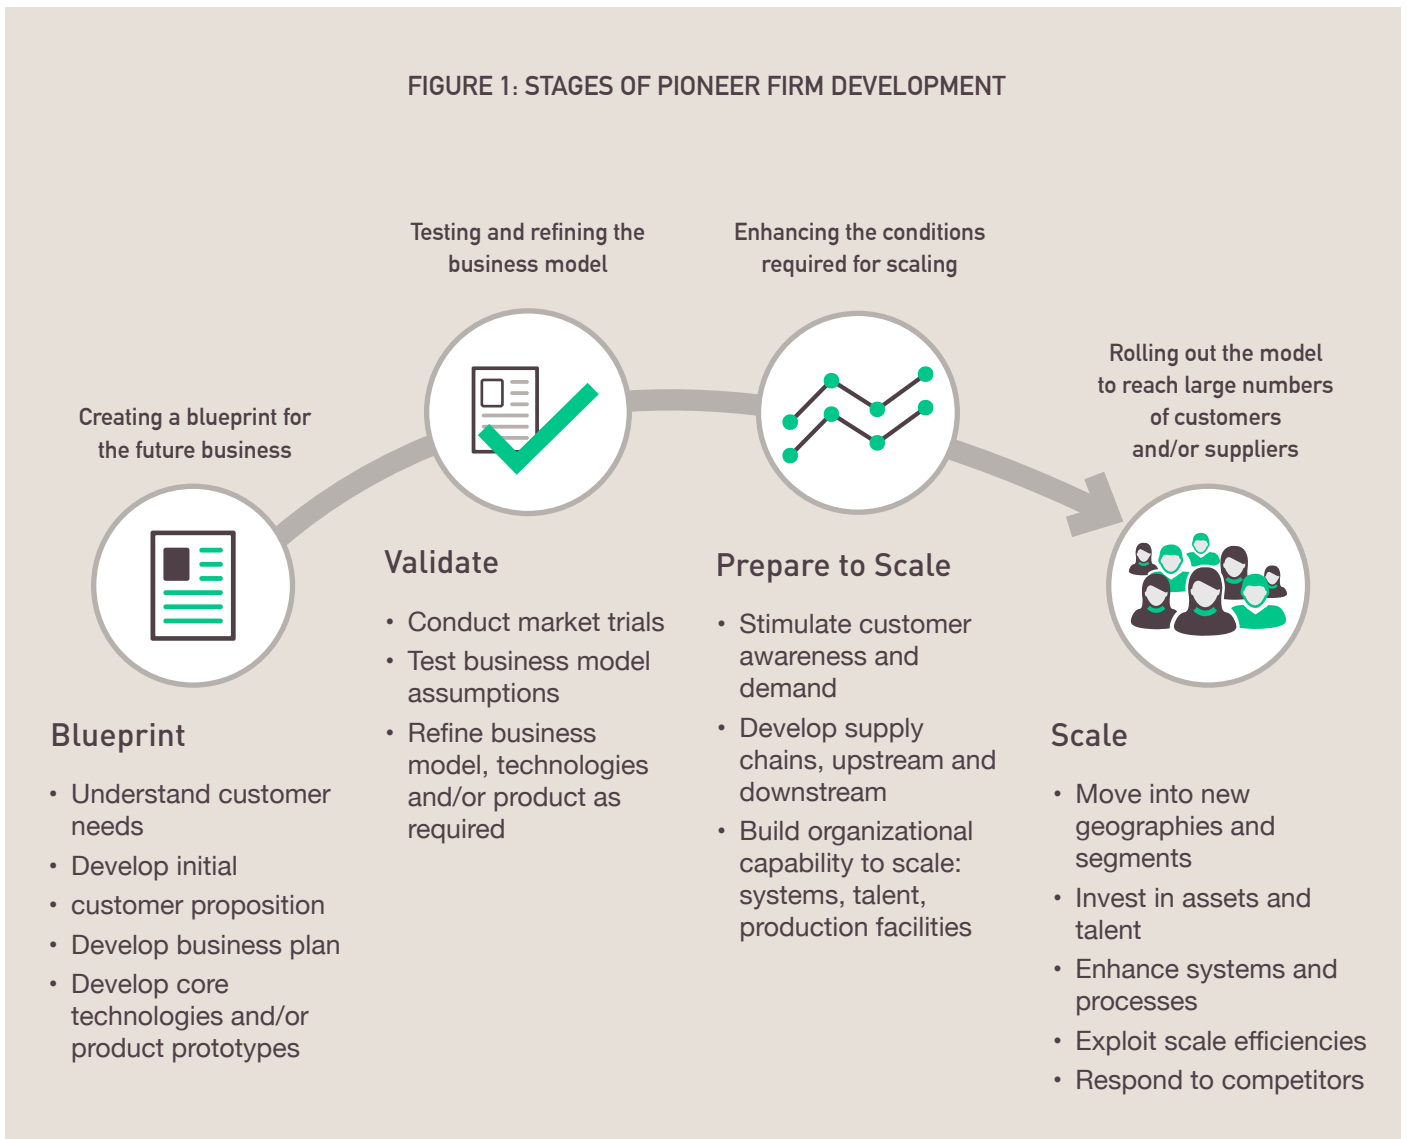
FIGURE 1: STAGES OF PIONEER FIRM DEVELOPMENT

Creating a blueprint for the future business

Blueprint

- Understand customer needs
- Develop initial
- customer proposition
- Develop business plan
- Develop core technologies and/or product prototypes

Testing and refining the business model

Validate

- Conduct market trials
- Test business model assumptions
- Refine business model, technologies and/or product as required

Enhancing the conditions required for scaling

Prepare to Scale

- Stimulate customer awareness and demand
- Develop supply chains, upstream and downstream
- Build organizational capability to scale: systems, talent, production facilities

Rolling out the model to reach large numbers of customers and/or suppliers

Scale

- Move into new geographies and segments
- Invest in assets and talent
- Enhance systems and processes
- Exploit scale efficiencies
- Respond to competitors